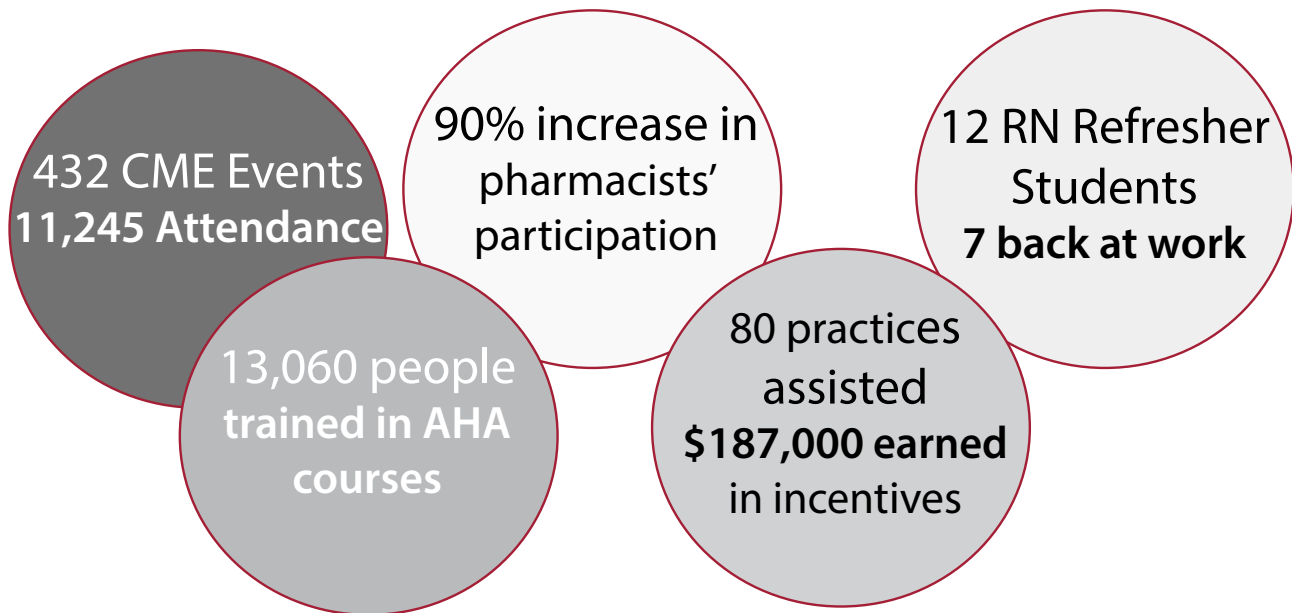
432 CME Events
11,245 Attendance

13,060 people
trained in AHA courses

90% increase in pharmacists' participation

80 practices assisted
$187,000 earned in incentives

12 RN Refresher Students
7 back at work